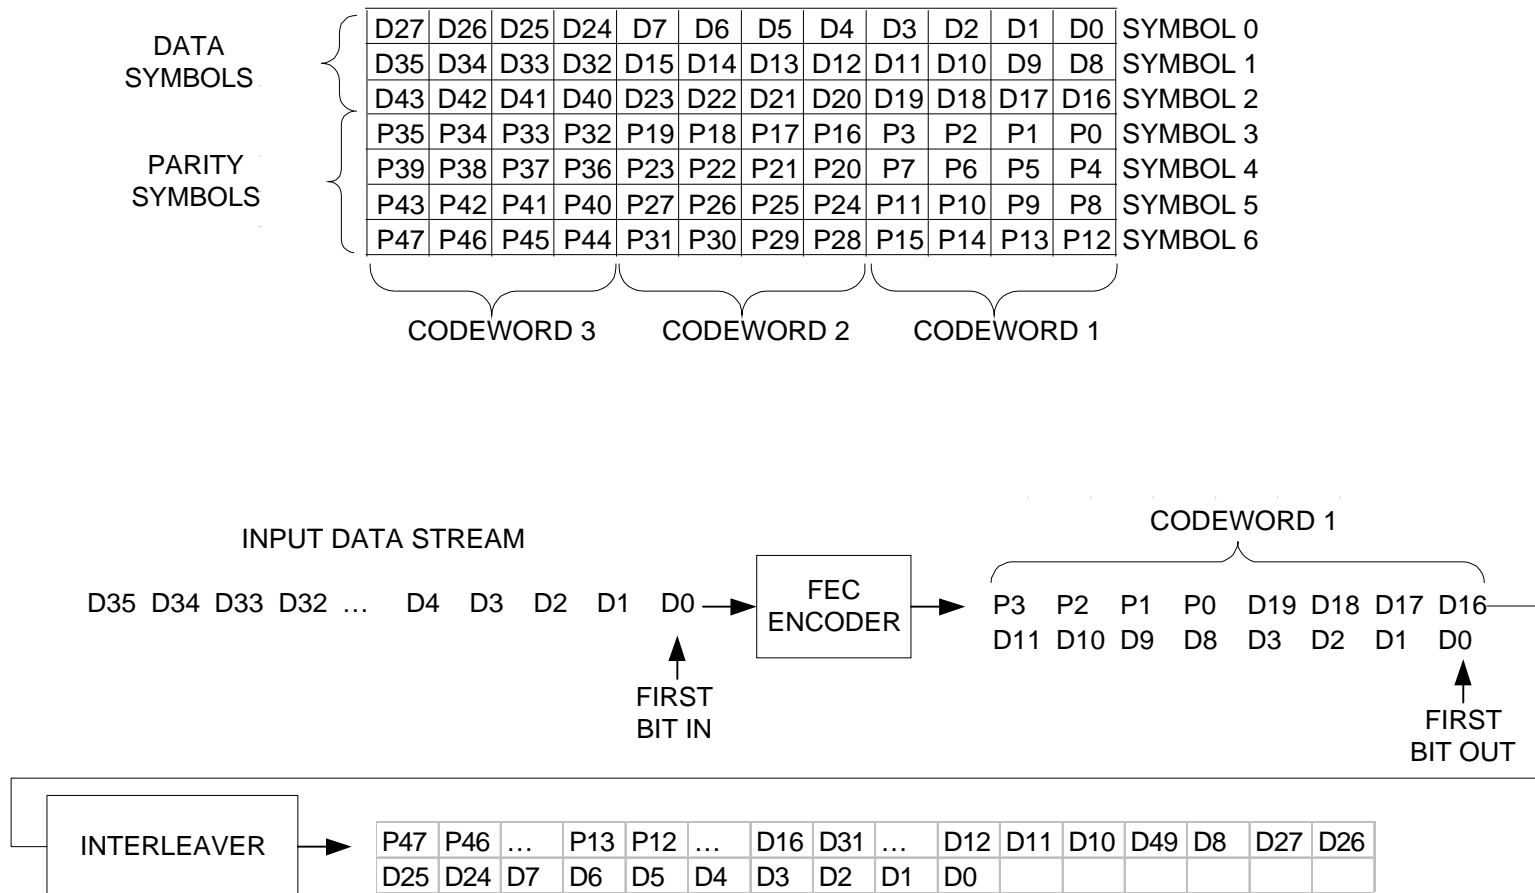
DATA SYMBOLS

PARITY SYMBOLS

| D27 | D26 | D25 | D24 | D7 | D6 | D5 | D4 | D3 | D2 | D1 | D0 | SYMBOL 0 |
|---|---|---|---|---|---|---|---|---|---|---|---|---|
| D35 | D34 | D33 | D32 | D15 | D14 | D13 | D12 | D11 | D10 | D9 | D8 | SYMBOL 1 |
| D43 | D42 | D41 | D40 | D23 | D22 | D21 | D20 | D19 | D18 | D17 | D16 | SYMBOL 2 |
| P35 | P34 | P33 | P32 | P19 | P18 | P17 | P16 | P3 | P2 | P1 | P0 | SYMBOL 3 |
| P39 | P38 | P37 | P36 | P23 | P22 | P21 | P20 | P7 | P6 | P5 | P4 | SYMBOL 4 |
| P43 | P42 | P41 | P40 | P27 | P26 | P25 | P24 | P11 | P10 | P9 | P8 | SYMBOL 5 |
| P47 | P46 | P45 | P44 | P31 | P30 | P29 | P28 | P15 | P14 | P13 | P12 | SYMBOL 6 |

CODEWORD 3 CODEWORD 2 CODEWORD 1

INPUT DATA STREAM

D35 D34 D33 D32 … D4 D3 D2 D1 D0

FIRST BIT IN

FEC ENCODER

CODEWORD 1

P3 P2 P1 P0 D19 D18 D17 D16
D11 D10 D9 D8 D3 D2 D1 D0

FIRST BIT OUT

INTERLEAVER

| P47 | P46 | … | P13 | P12 | … | D16 | D31 | … | D12 | D11 | D10 | D49 | D8 | D27 | D26 |
|---|---|---|---|---|---|---|---|---|---|---|---|---|---|---|---|
| D25 | D24 | D7 | D6 | D5 | D4 | D3 | D2 | D1 | D0 | | | | | | |